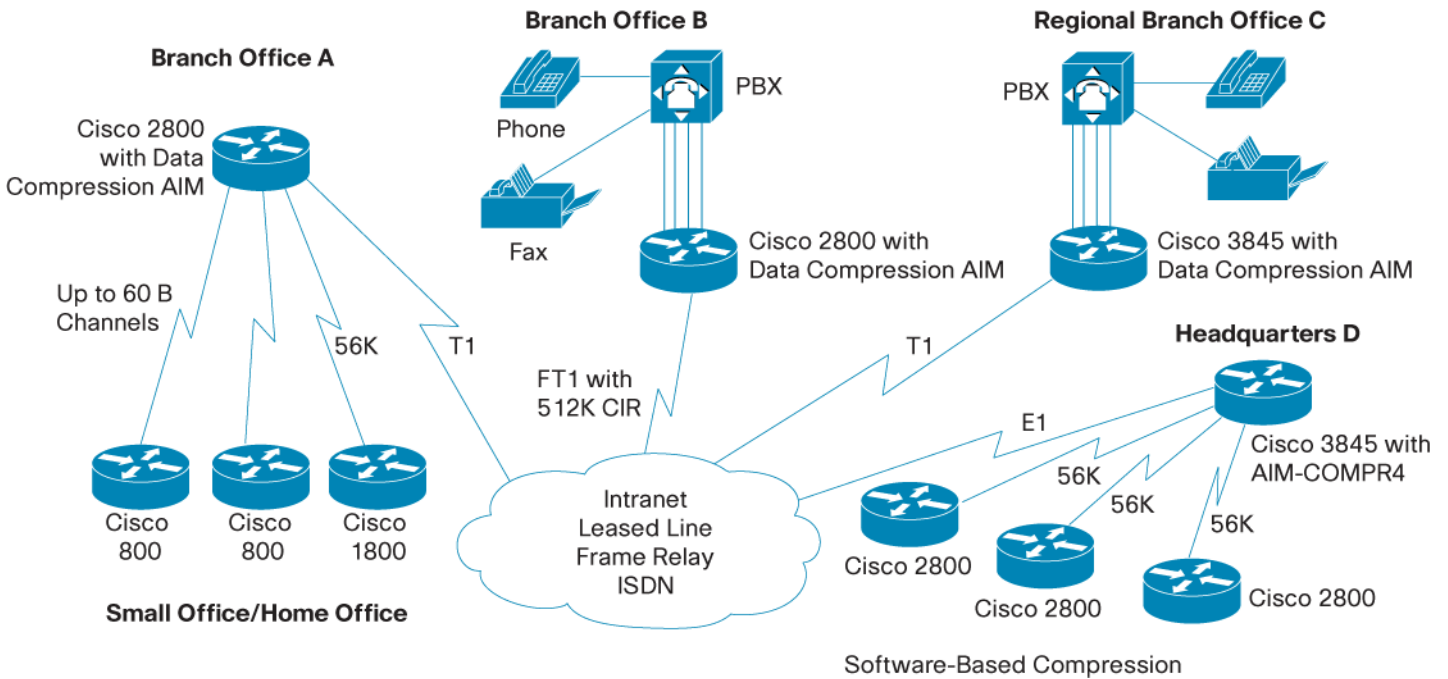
Branch Office B

Regional Branch Office C

Branch Office A

PBX

PBX

Cisco 2800 with Data Compression AIM

Phone

Fax

Cisco 2800 with Data Compression AIM

Cisco 3845 with Data Compression AIM

Up to 60 B Channels

56K

T1

T1

Headquarters D

FT1 with 512K CIR

E1

Cisco 3845 with AIM-COMPR4

56K

56K

56K

Intranet
Leased Line
Frame Relay
ISDN

Cisco 800

Cisco 800

Cisco 1800

Cisco 2800

Cisco 2800

Cisco 2800

Small Office/Home Office

Software-Based Compression